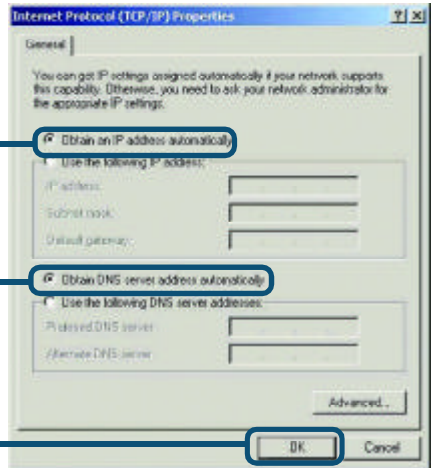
Internet Protocol (TCP/IP) Properties

?|×

General

You can get IP settings assigned automatically if your network supports this capability. Otherwise, you need to ask your network administrator for the appropriate IP settings.

Obtain an IP address automatically

Use the following IP address:

IP address:

Subnet mask:

Default gateway:

Obtain DNS server address automatically

Use the following DNS server addresses:

Preferred DNS server:

Alternate DNS server:

Advanced...

OK

Cancel